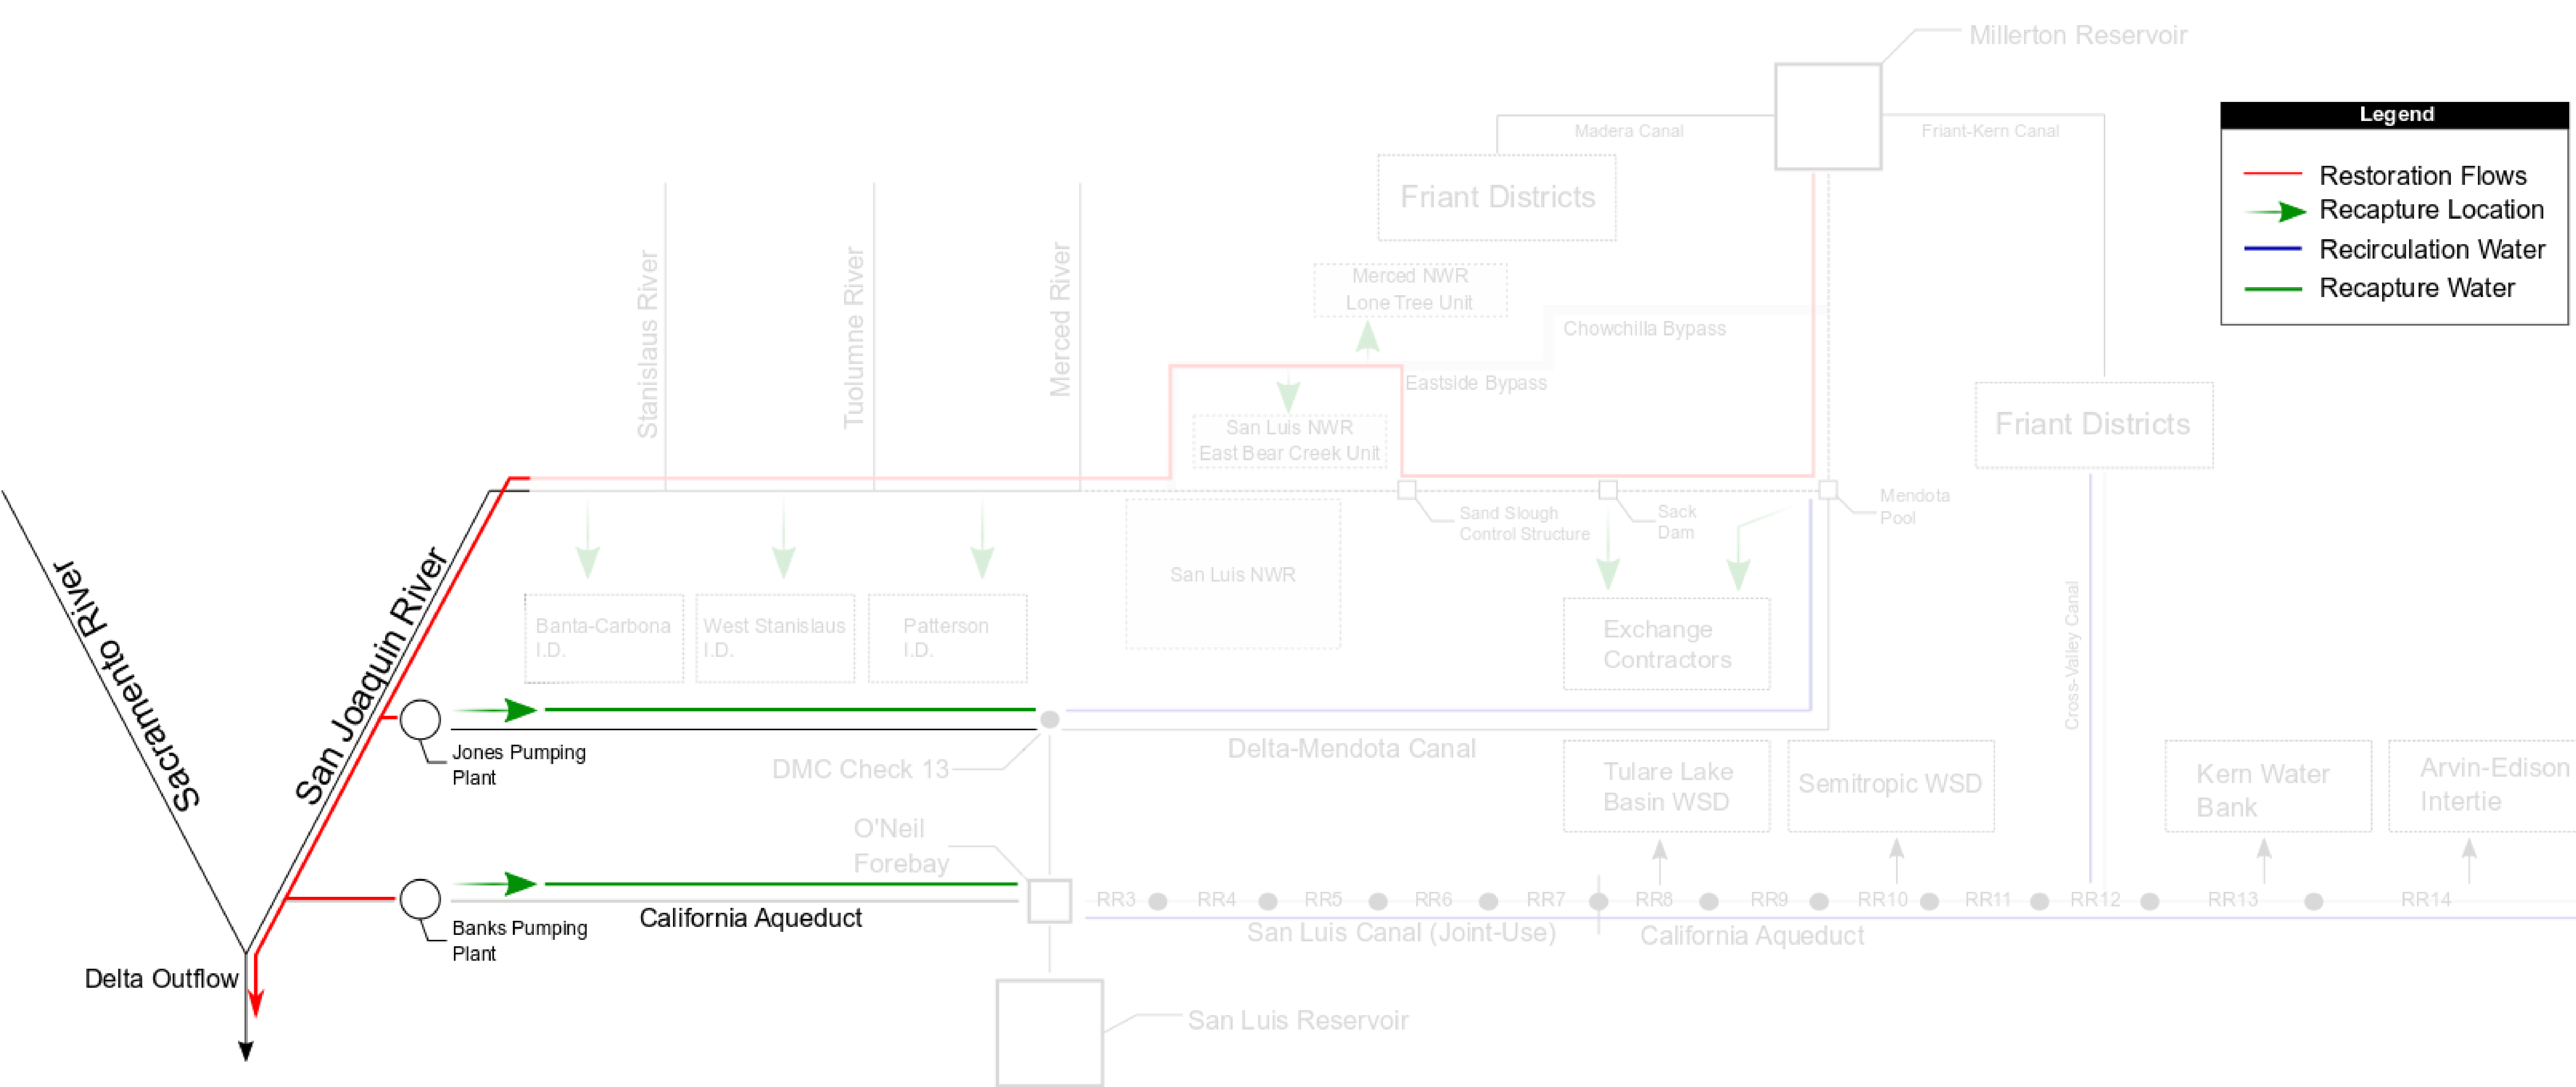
Millerton Reservoir

Legend
Restoration Flows
Recapture Location
Recirculation Water
Recapture Water

Madera Canal
Friant-Kern Canal
Friant Districts
Merced NWR Lone Tree Unit
Chowchilla Bypass
Eastside Bypass
Stanislaus River
Tuolumne River
Merced River
San Luis NWR East Bear Creek Unit
Friant Districts
Sand Slough Control Structure
Sack Dam
Mendota Pool
San Luis NWR
Banta-Carbona I.D.
West Stanislaus I.D.
Patterson I.D.
Exchange Contractors
Cross-Valley Canal
Sacramento River
San Joaquin River
Jones Pumping Plant
DMC Check 13
Delta-Mendota Canal
Tulare Lake Basin WSD
Semitropic WSD
Kern Water Bank
Arvin-Edison Intertie
O'Neil Forebay
Banks Pumping Plant
California Aqueduct
RR3 RR4 RR5 RR6 RR7 RR8 RR9 RR10 RR11 RR12 RR13 RR14
San Luis Canal (Joint-Use)
California Aqueduct
Delta Outflow
San Luis Reservoir